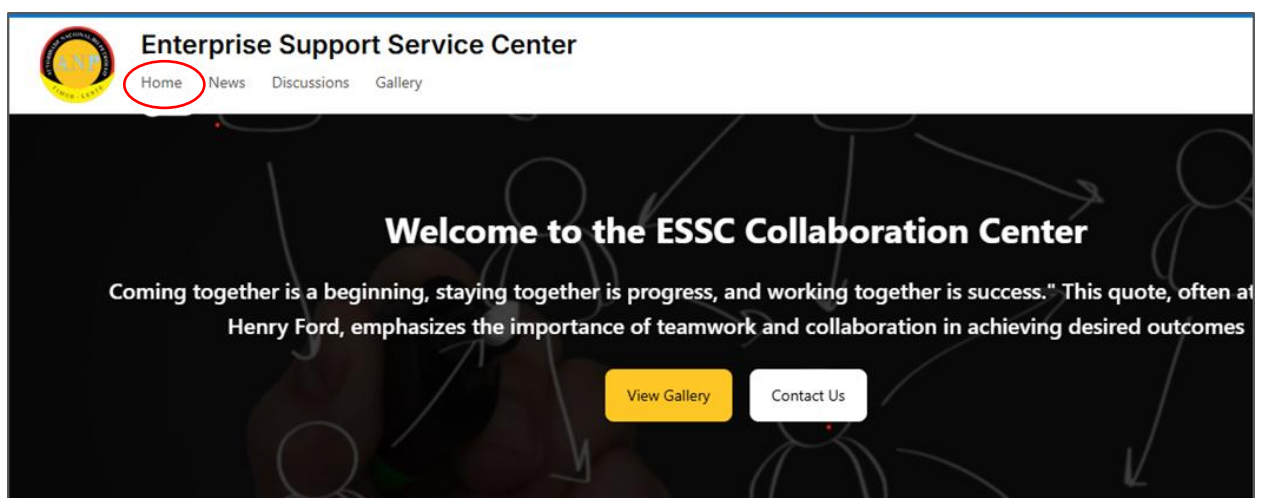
ANP
Enterprise Support Service Center
Home News Discussions Gallery

Welcome to the ESSC Collaboration Center

Coming together is a beginning, staying together is progress, and working together is success." This quote, often at Henry Ford, emphasizes the importance of teamwork and collaboration in achieving desired outcomes

View Gallery Contact Us